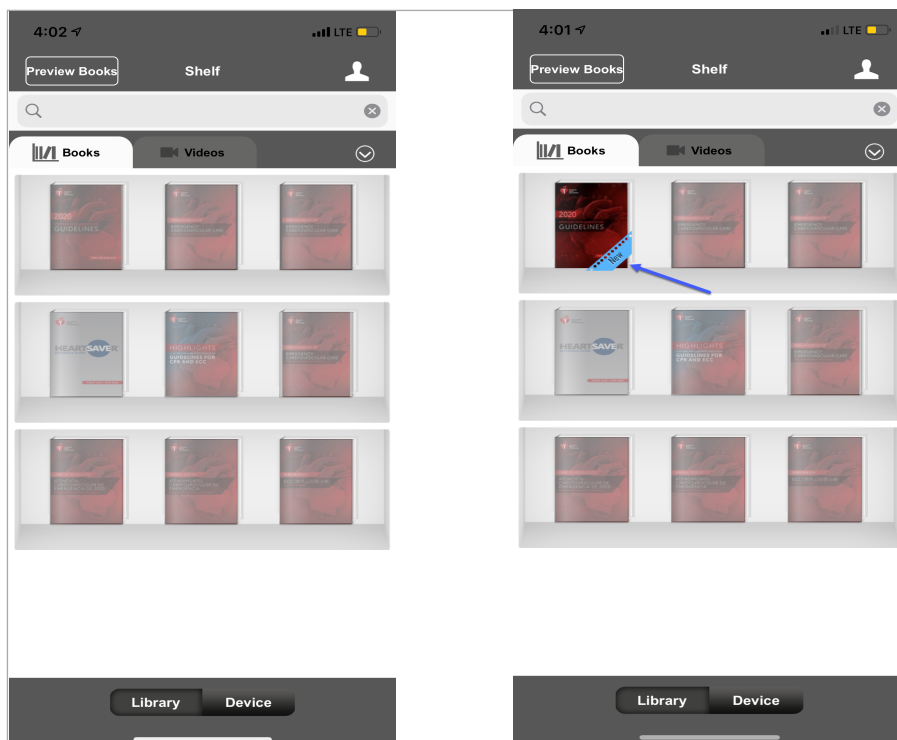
4:02
LTE
Preview Books
Shelf
Books
Videos
2020
GUIDELINES
HEARTSAVER
HIGHLIGHTS
GUIDELINES FOR CPR AND ECC
Library
Device

4:01
LTE
Preview Books
Shelf
Books
Videos
2020
GUIDELINES
New
HEARTSAVER
HIGHLIGHTS
GUIDELINES FOR CPR AND ECC
Library
Device